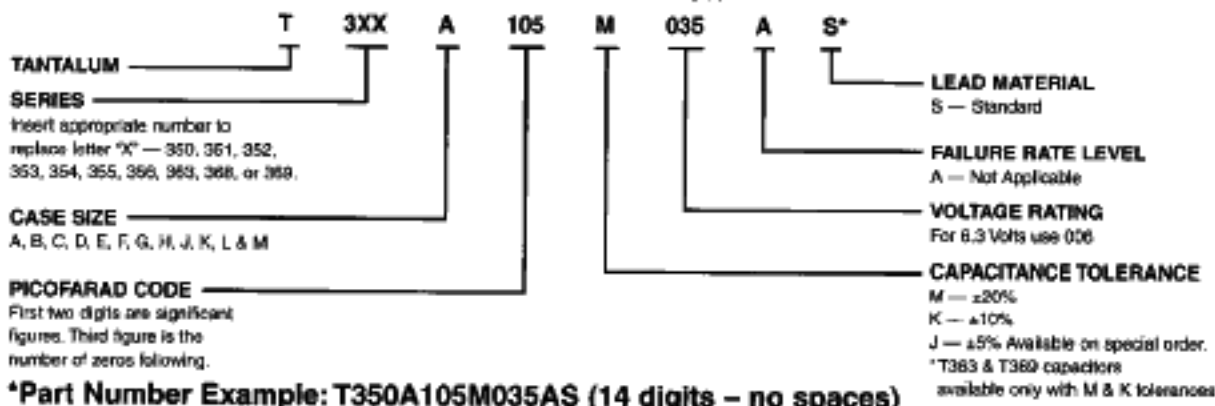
T 3XX A 105 M 035 A S*

TANTALUM

SERIES
Insert appropriate number to replace letter "X" — 350, 351, 352, 353, 354, 355, 356, 363, 368, or 369.

CASE SIZE
A, B, C, D, E, F, G, H, J, K, L & M

PICOFARAD CODE
First two digits are significant figures. Third figure is the number of zeros following.

LEAD MATERIAL
S — Standard

FAILURE RATE LEVEL
A — Not Applicable

VOLTAGE RATING
For 6.3 Volts use 006

CAPACITANCE TOLERANCE
M — ±20%
K — ±10%
J — ±5% Available on special order.
*T363 & T369 capacitors available only with M & K tolerances

*Part Number Example: T350A105M035AS (14 digits – no spaces)